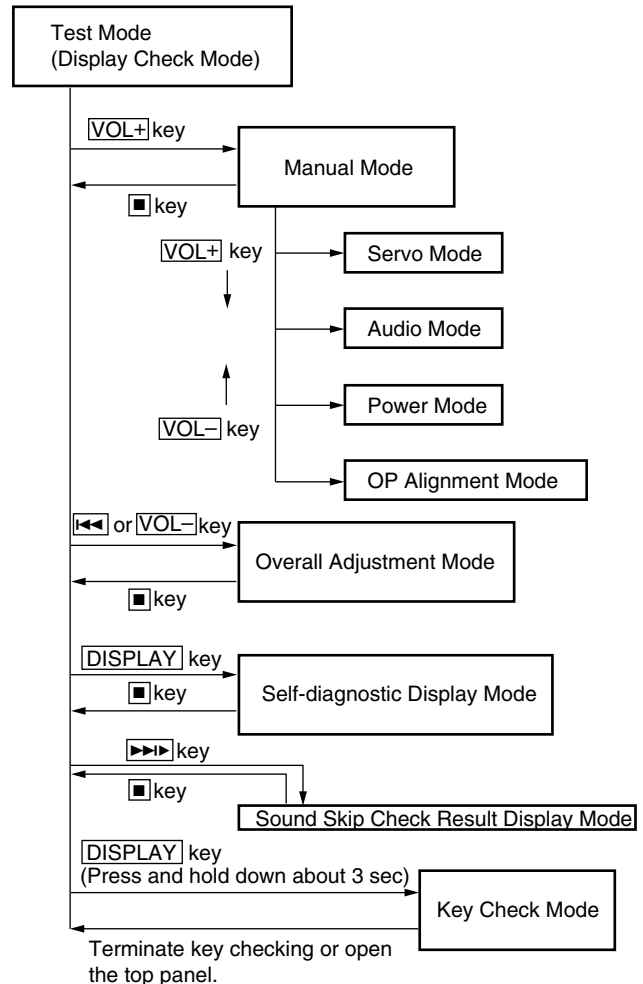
Test Mode
(Display Check Mode)

VOL+ key

Manual Mode

■ key

VOL+ key

Servo Mode

Audio Mode

Power Mode

VOL– key

OP Alignment Mode

|◄◄ or VOL– key

Overall Adjustment Mode

■ key

DISPLAY key

■ key

Self-diagnostic Display Mode

►►|► key

■ key

Sound Skip Check Result Display Mode

DISPLAY key
(Press and hold down about 3 sec)

Key Check Mode

Terminate key checking or open the top panel.